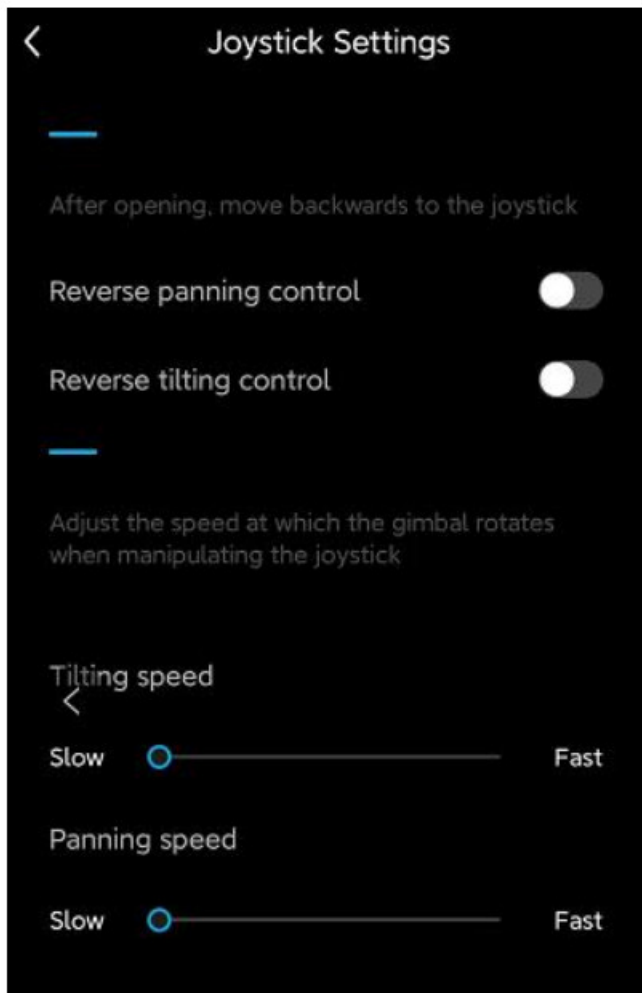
Joystick Settings

After opening, move backwards to the joystick

Reverse panning control

Reverse tilting control

Adjust the speed at which the gimbal rotates when manipulating the joystick

Tilting speed

Slow

Fast

Panning speed

Slow

Fast